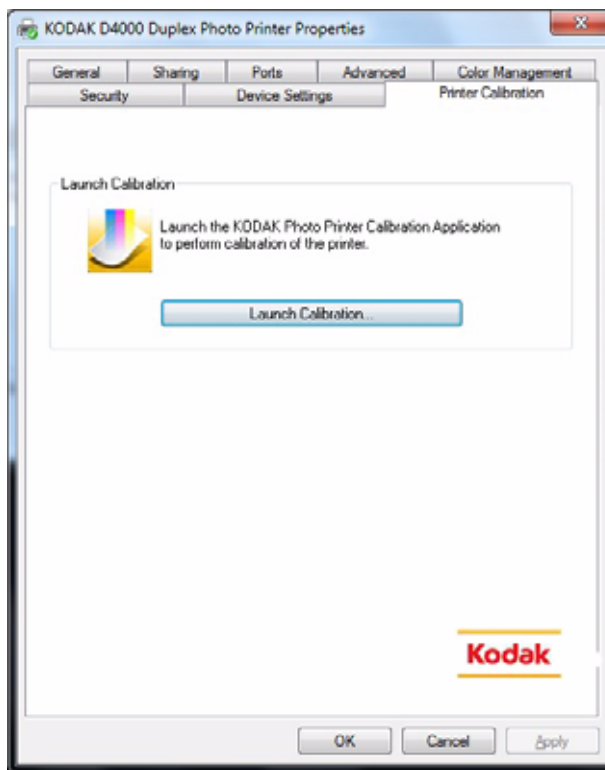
KODAK D4000 Duplex Photo Printer Properties

General
Sharing
Ports
Advanced
Color Management
Security
Device Settings
Printer Calibration

Launch Calibration

Launch the KODAK Photo Printer Calibration Application to perform calibration of the printer.

Launch Calibration...

Kodak

OK
Cancel
Apply